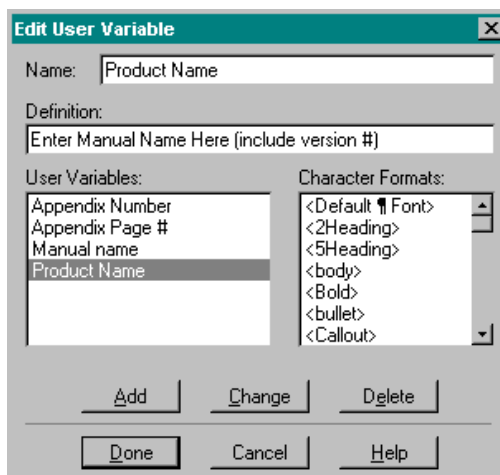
Edit User Variable

Name: Product Name

Definition:

Enter Manual Name Here (include version #)

User Variables:

Appendix Number
Appendix Page #
Manual name
Product Name

Character Formats:

<Default ¶ Font>
<2Heading>
<5Heading>
<body>
<Bold>
<bullet>
<Callout>

Add
Change
Delete

Done
Cancel
Help